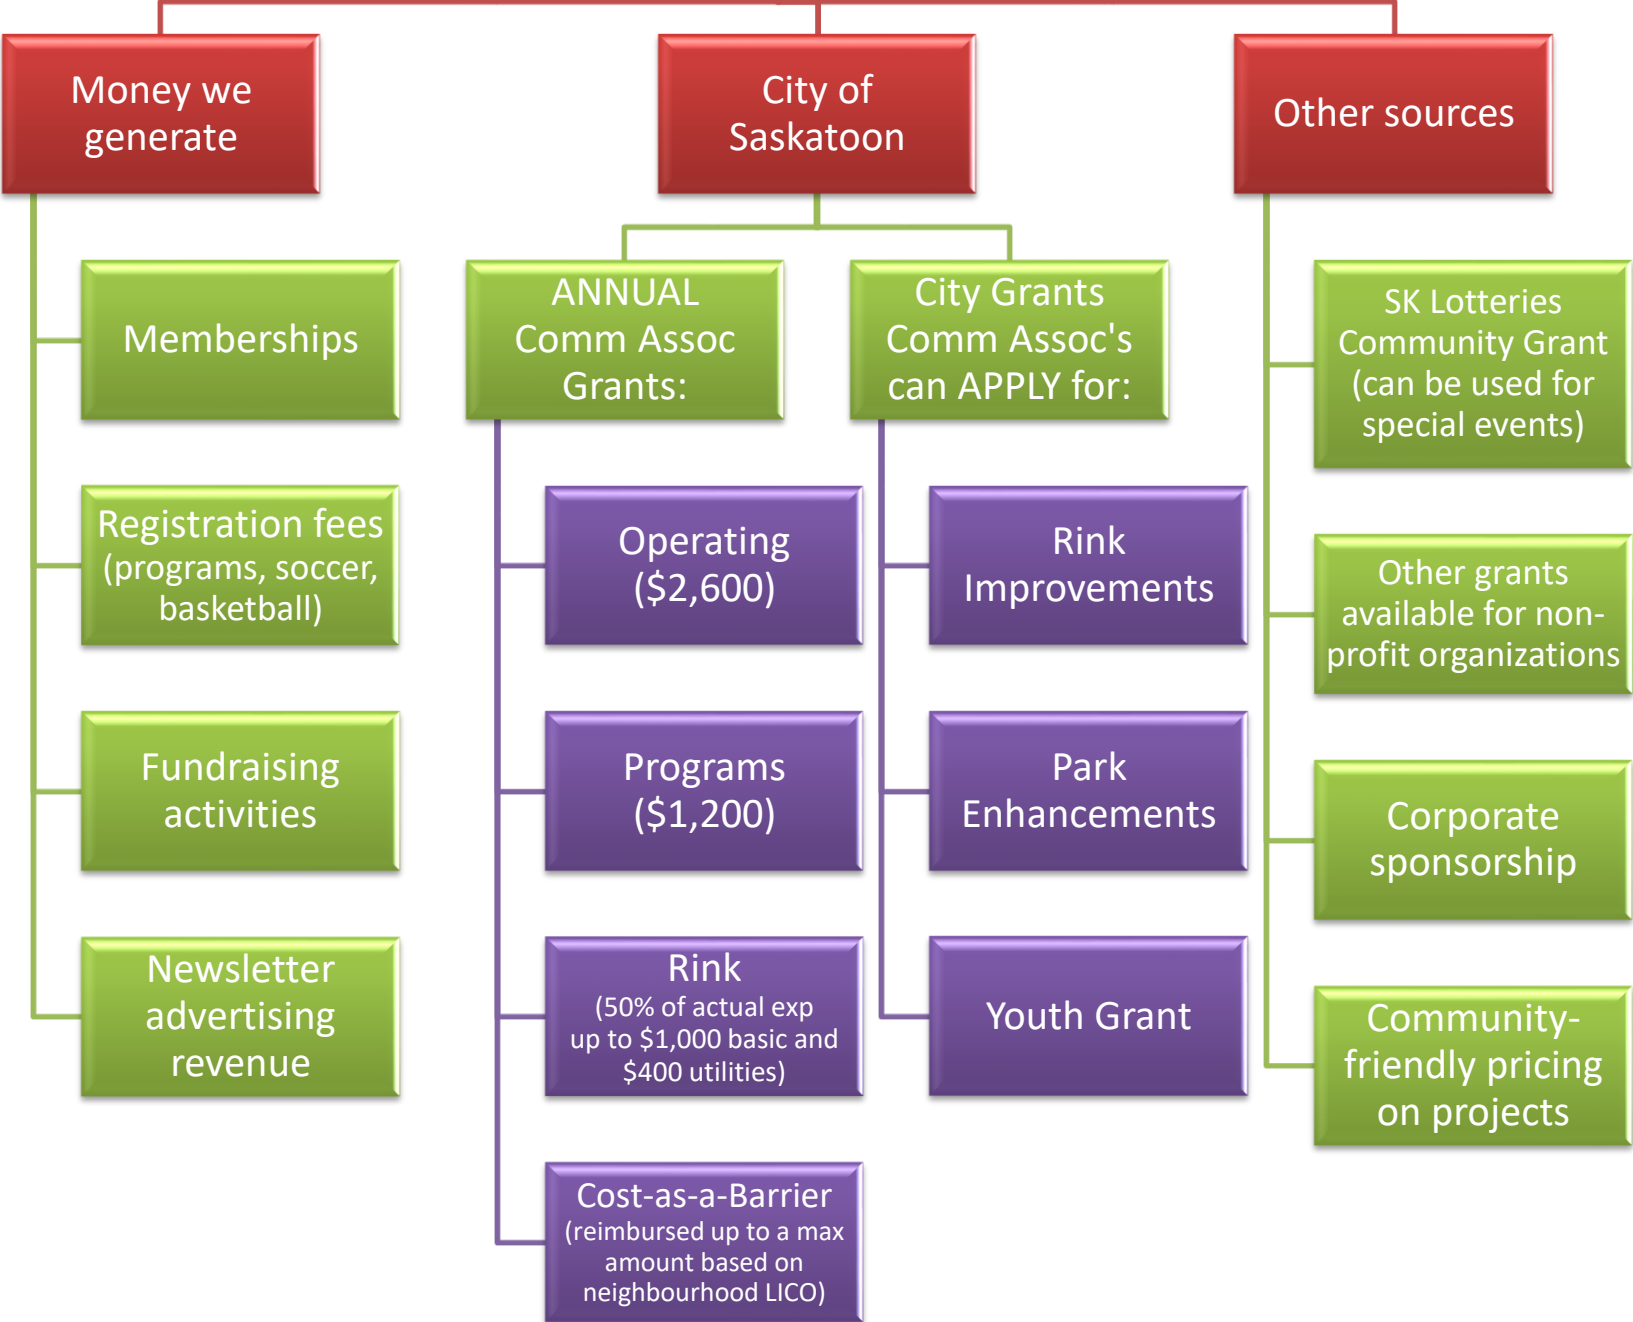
Money we generate

Memberships

Registration fees (programs, soccer, basketball)

Fundraising activities

Newsletter advertising revenue

City of Saskatoon

ANNUAL Comm Assoc Grants:

Operating ($2,600)

Programs ($1,200)

Rink (50% of actual exp up to $1,000 basic and $400 utilities)

Cost-as-a-Barrier (reimbursed up to a max amount based on neighbourhood LICO)

City Grants Comm Assoc's can APPLY for:

Rink Improvements

Park Enhancements

Youth Grant

Other sources

SK Lotteries Community Grant (can be used for special events)

Other grants available for non-profit organizations

Corporate sponsorship

Community-friendly pricing on projects